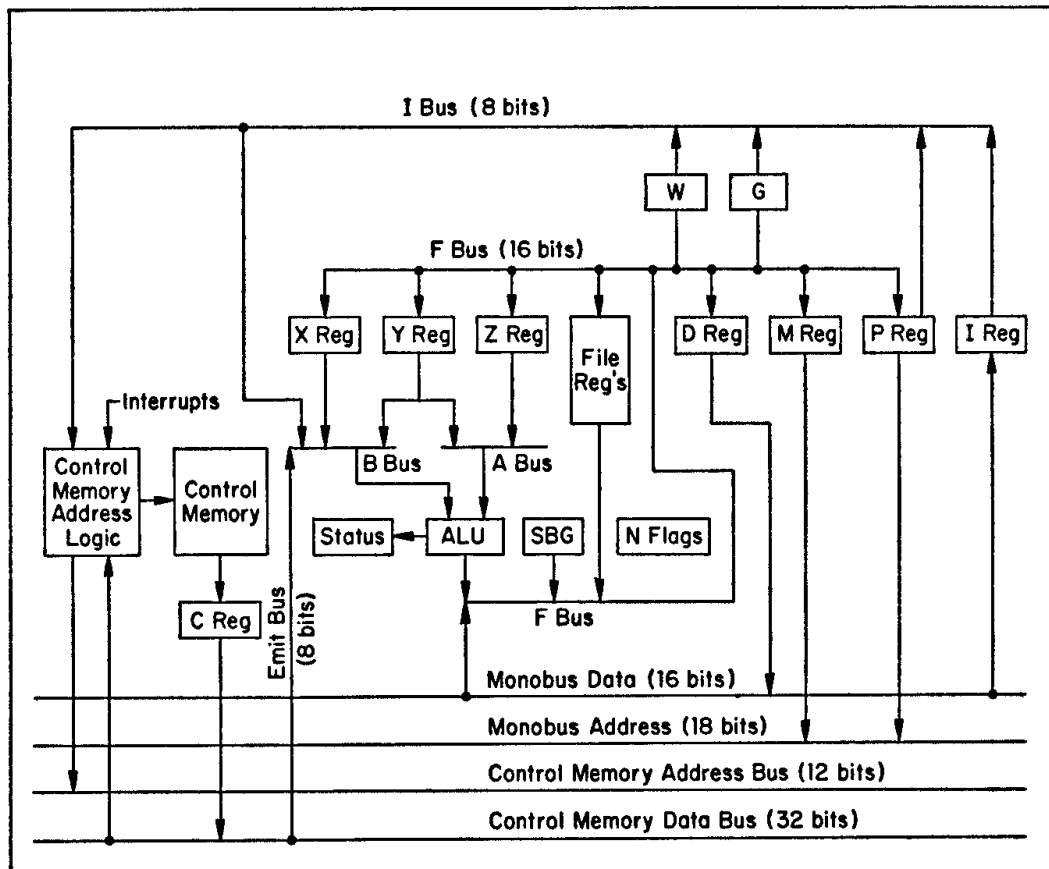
I Bus (8 bits)

W

G

F Bus (16 bits)

X Reg

Y Reg

Z Reg

File Reg's

D Reg

M Reg

P Reg

I Reg

Interrupts

Control Memory Address Logic

Control Memory

B Bus

A Bus

Status

ALU

SBG

N Flags

C Reg

Emit Bus (8 bits)

F Bus

Monobus Data (16 bits)

Monobus Address (18 bits)

Control Memory Address Bus (12 bits)

Control Memory Data Bus (32 bits)